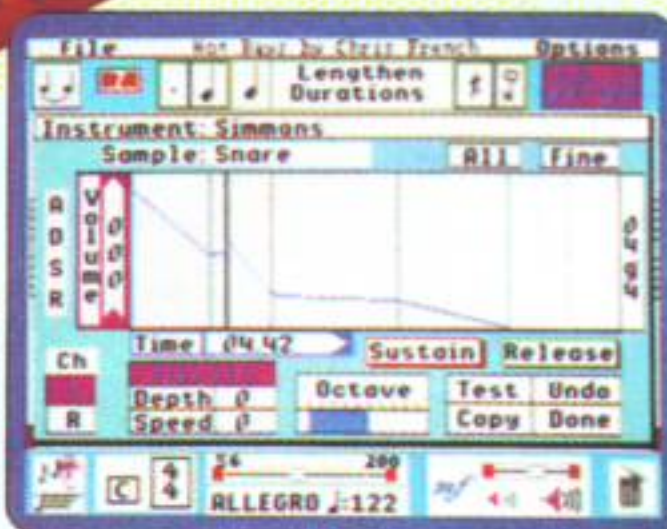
File Hot Toys by Chris French Options

Lengthen Durations

Instrument: Simmons

Sample: Snare All Fine

A D S R

Volume

Ø Ø Ø Ø

Ø 4 9 4

Time Ø4 42

Sustain Release

Ch

R

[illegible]

Depth Ø

Speed Ø

Octave

Test Undo

Copy Done

C $\frac{4}{4}$

56 200

ALLEGRO ♩:122